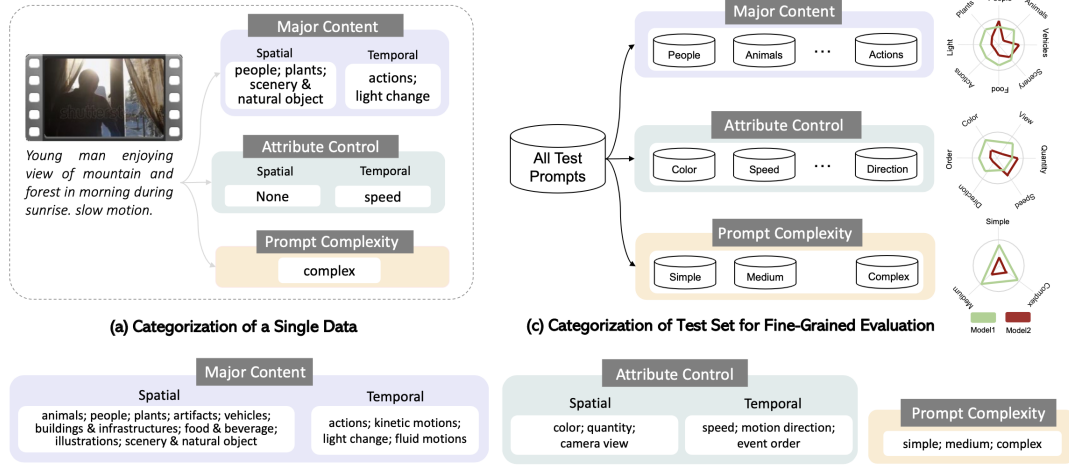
Young man enjoying view of mountain and forest in morning during sunrise. slow motion.

Major Content
Spatial
people; plants; scenery & natural object
Temporal
actions; light change

Attribute Control
Spatial
None
Temporal
speed

Prompt Complexity
complex

(a) Categorization of a Single Data

All Test Prompts

Major Content
People
Animals
...
Actions

Attribute Control
Color
Speed
...
Direction

Prompt Complexity
Simple
Medium
Complex

Plants
People
Animals
Vehicles
Scenery
Food
Actions
Light

Color
View
Quantity
Speed
Direction
Order

Simple
Complex
Medium

Model1
Model2

(c) Categorization of Test Set for Fine-Grained Evaluation

Major Content
Spatial
animals; people; plants; artifacts; vehicles; buildings & infrastructures; food & beverage; illustrations; scenery & natural object
Temporal
actions; kinetic motions; light change; fluid motions

Attribute Control
Spatial
color; quantity; camera view
Temporal
speed; motion direction; event order

Prompt Complexity
simple; medium; complex